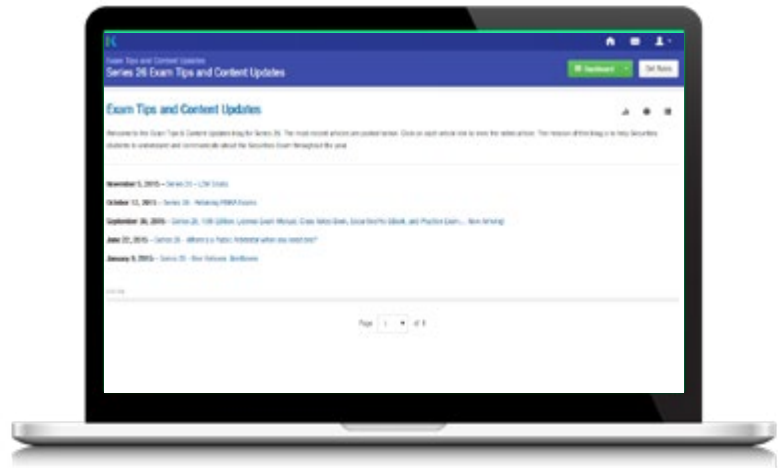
K

Exam Tips and Content Updates

Series 26 Exam Tips and Content Updates

Dashboard

Get Notes

Exam Tips and Content Updates

Welcome to the Exam Tips & Content Updates blog for Series 26. The most recent articles are posted below. Click on each article link to view the entire article. The mission of this blog is to help Securities students to understand and communicate about the Securities Exam throughout the year.

November 5, 2015 – Series 26 – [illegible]

October 13, 2015 – Series 26 – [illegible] FINRA Exams

September 28, 2015 – Series 26, 10th Edition License Exam Manual, Class Notes Book, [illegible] eBook, and Practice Exam ... Now Arriving

June 22, 2015 – Series 26 – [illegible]

January 8, 2015 – Series 26 – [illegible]

Page 1 of 1